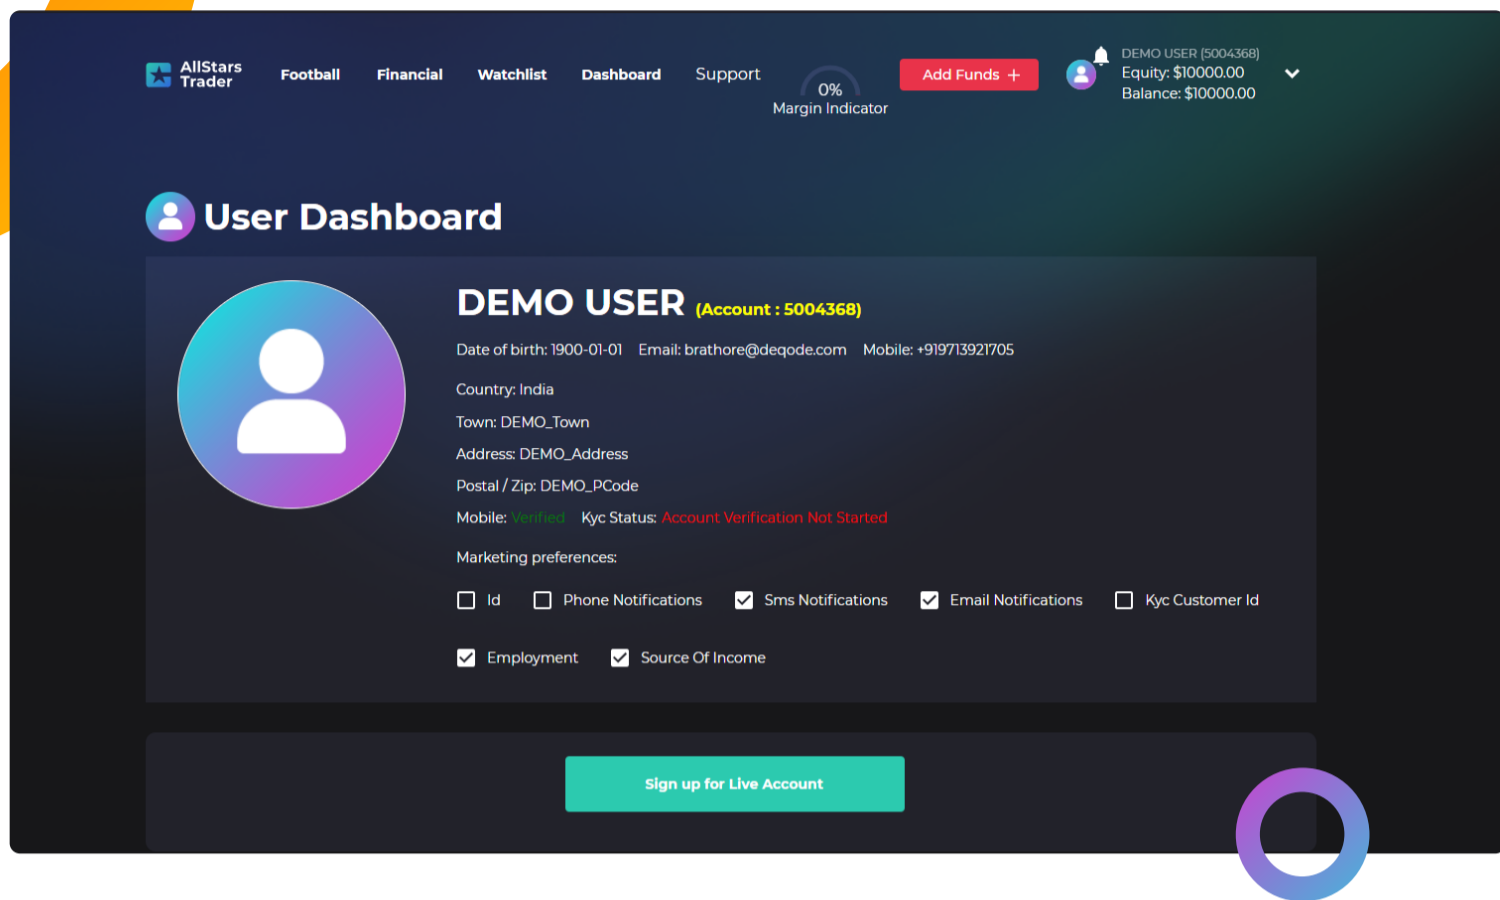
AllStars Trader

Football Financial Watchlist Dashboard Support

0%
Margin Indicator

Add Funds +

DEMO USER (5004368)
Equity: $10000.00
Balance: $10000.00

User Dashboard

DEMO USER (Account : 5004368)

Date of birth: 1900-01-01 Email: brathore@deqode.com Mobile: +919713921705

Country: India

Town: DEMO_Town

Address: DEMO_Address

Postal / Zip: DEMO_PCode

Mobile: Verified Kyc Status: Account Verification Not Started

Marketing preferences:

Id Phone Notifications Sms Notifications Email Notifications Kyc Customer Id

Employment Source Of Income

Sign up for Live Account